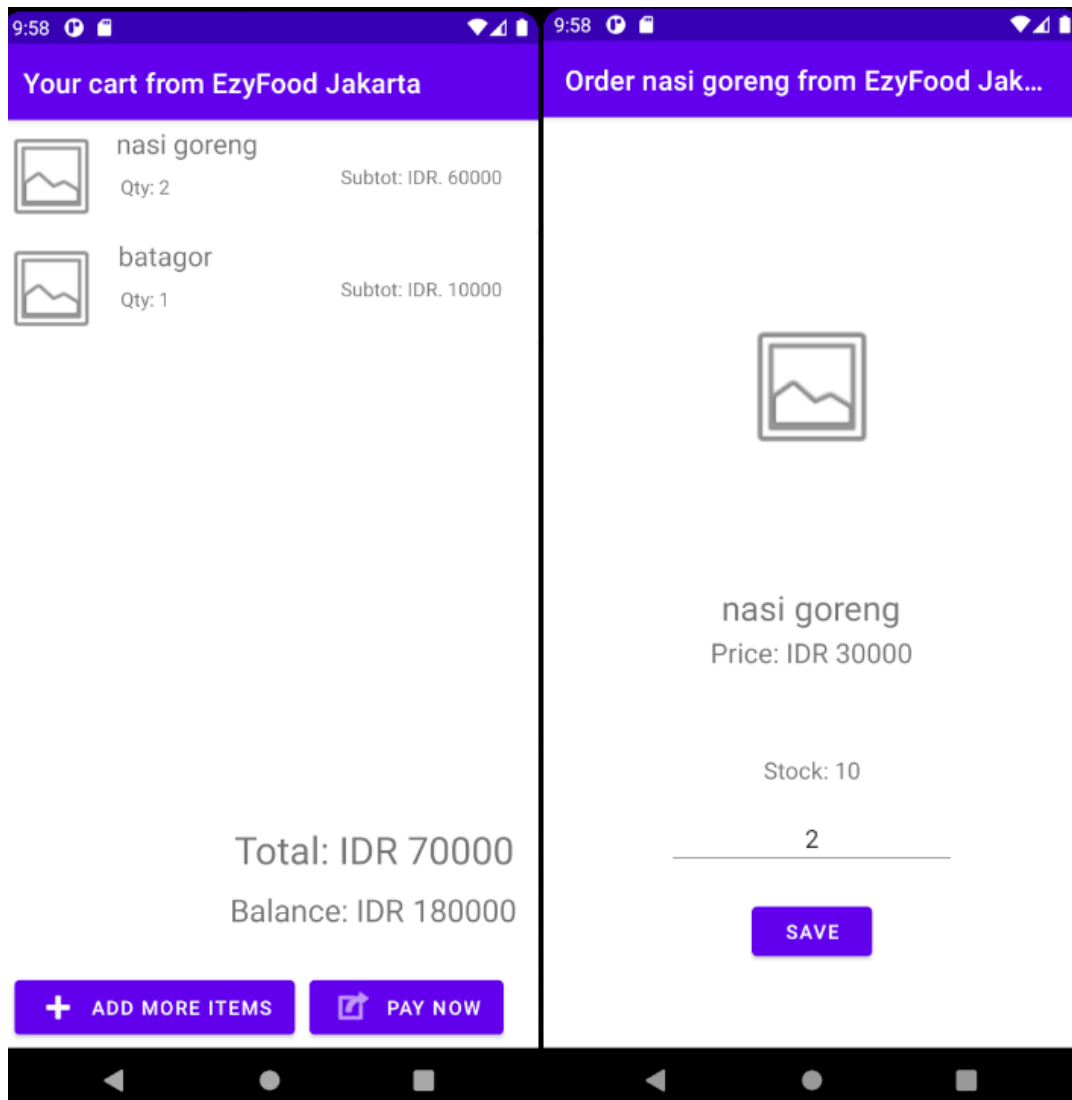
9:58

Your cart from EzyFood Jakarta

nasi goreng
Qty: 2
Subtot: IDR. 60000

batagor
Qty: 1
Subtot: IDR. 10000

Total: IDR 70000

Balance: IDR 180000

ADD MORE ITEMS

PAY NOW

9:58

Order nasi goreng from EzyFood Jak...

nasi goreng
Price: IDR 30000

Stock: 10

2

SAVE